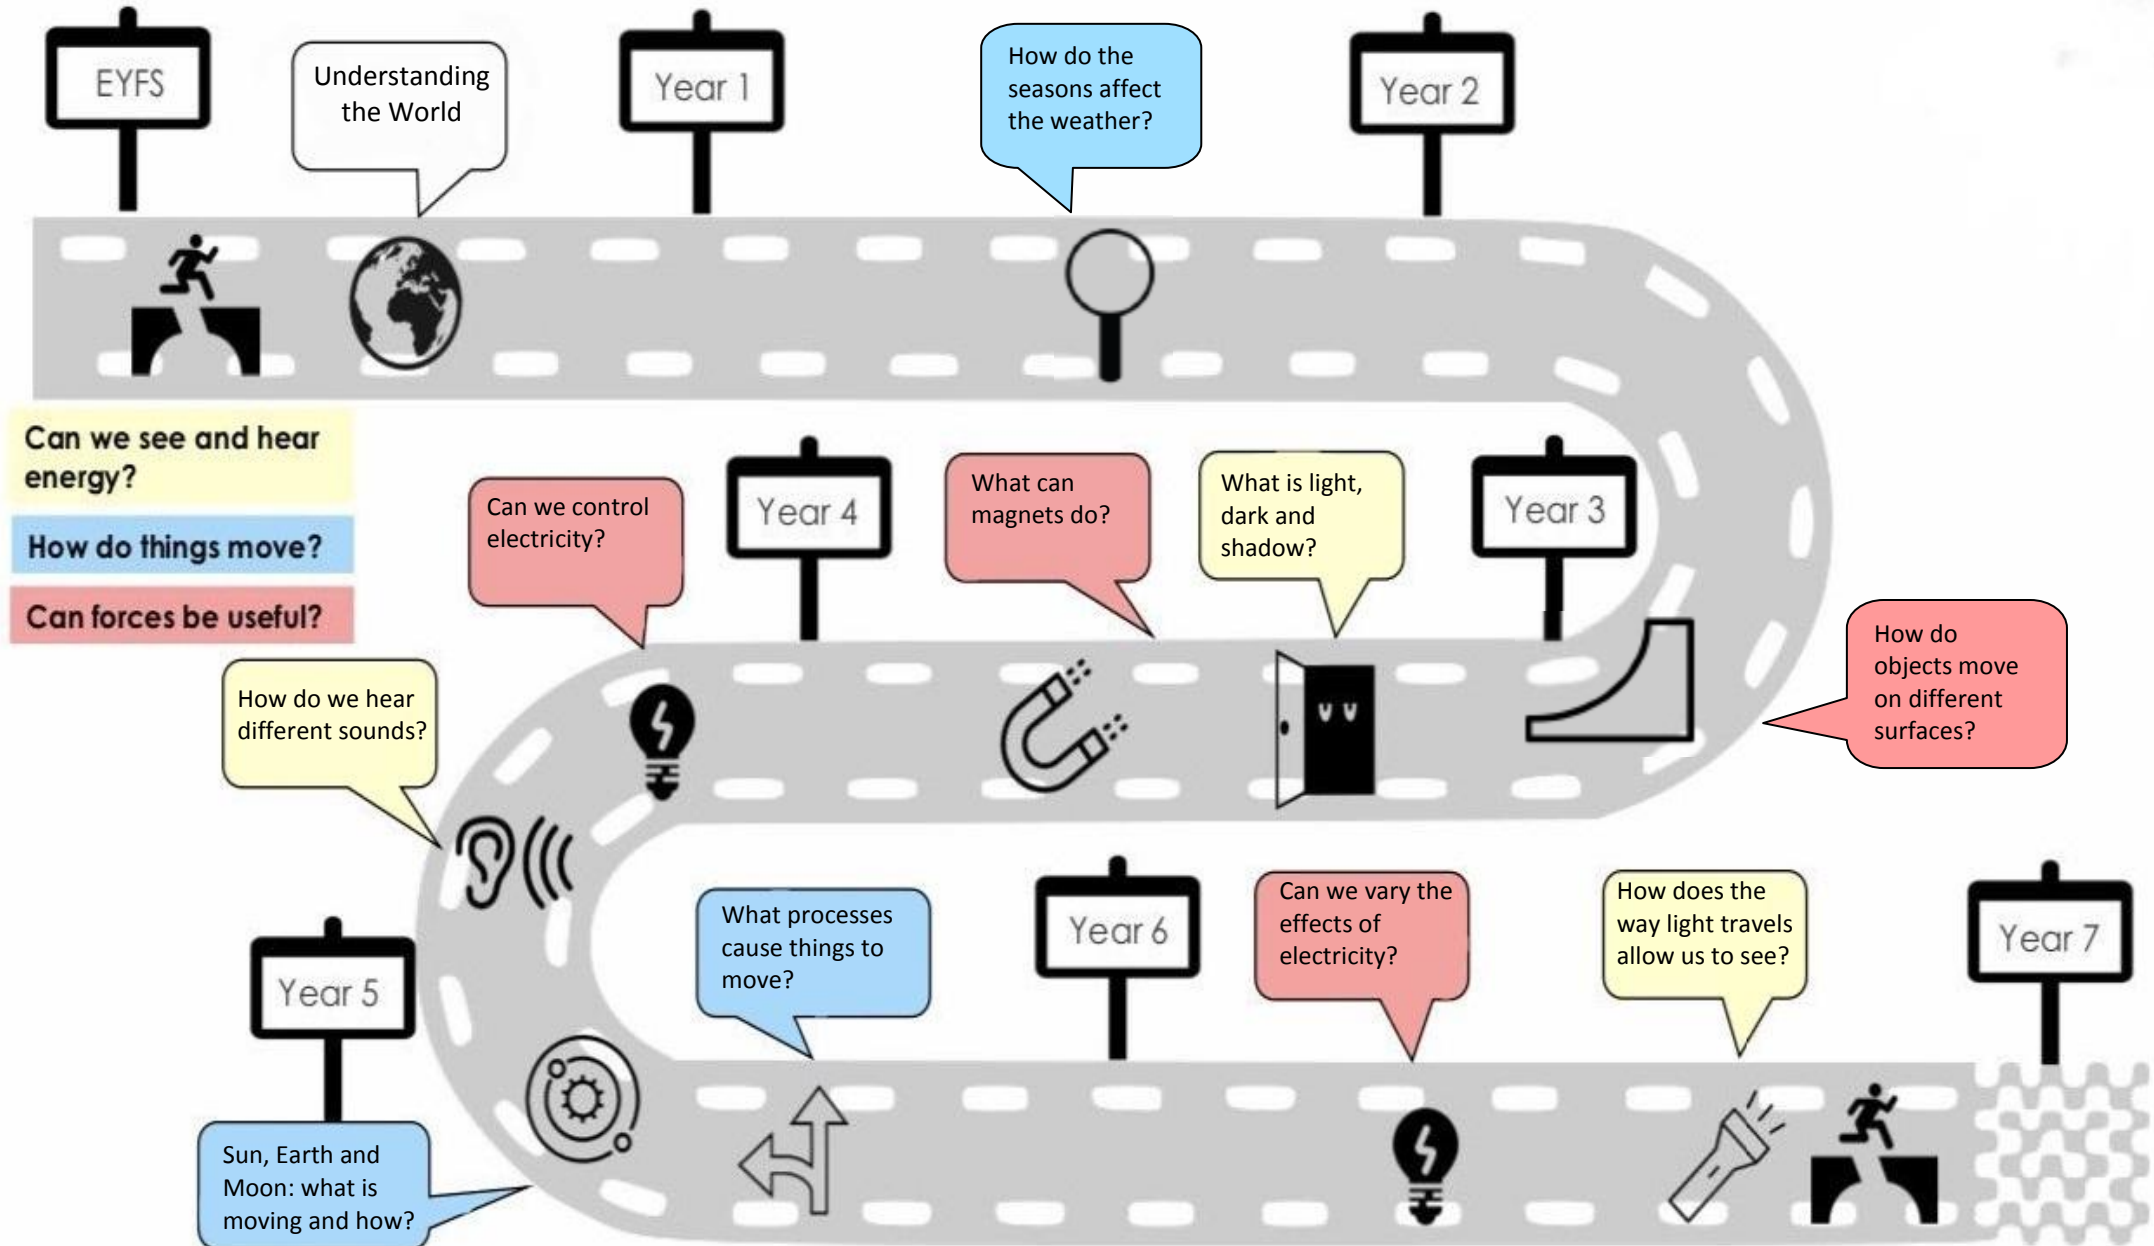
EYFS

Understanding the World

Year 1

How do the seasons affect the weather?

Year 2

Can we see and hear energy?

How do things move?

Can forces be useful?

Can we control electricity?

Year 4

What can magnets do?

What is light, dark and shadow?

Year 3

How do objects move on different surfaces?

How do we hear different sounds?

What processes cause things to move?

Year 6

Can we vary the effects of electricity?

How does the way light travels allow us to see?

Year 7

Year 5

Sun, Earth and Moon: what is moving and how?